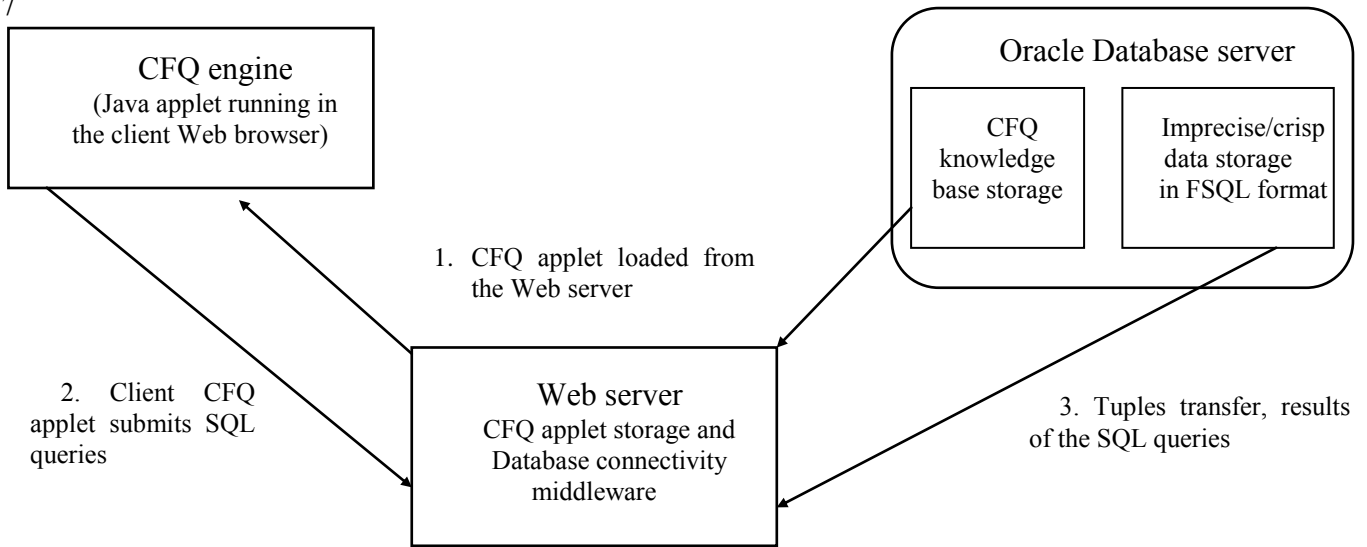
CFQ engine
(Java applet running in the client Web browser)

Oracle Database server

CFQ knowledge base storage

Imprecise/crisp data storage in FSQL format

1. CFQ applet loaded from the Web server

2. Client CFQ applet submits SQL queries

Web server
CFQ applet storage and Database connectivity middleware

3. Tuples transfer, results of the SQL queries